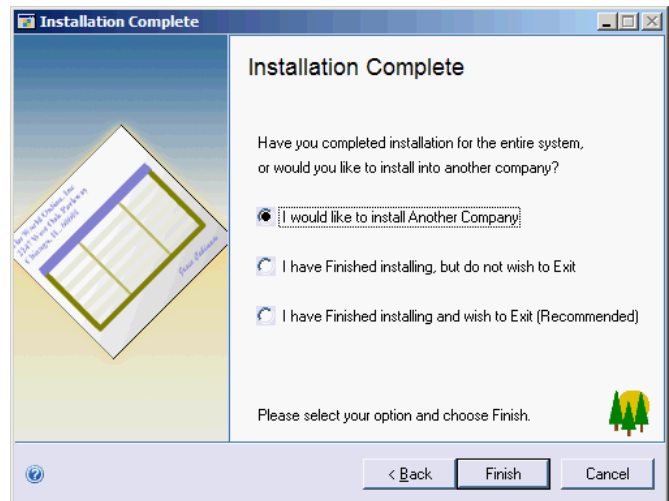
Installation Complete

Installation Complete

Have you completed installation for the entire system, or would you like to install into another company?

I would like to install Another Company

I have Finished installing, but do not wish to Exit

I have Finished installing and wish to Exit (Recommended)

Please select your option and choose Finish.

The World Online, Inc
2345 West Oak Parkway
Chicago, IL 60605

Great Cabinets

< Back

Finish

Cancel